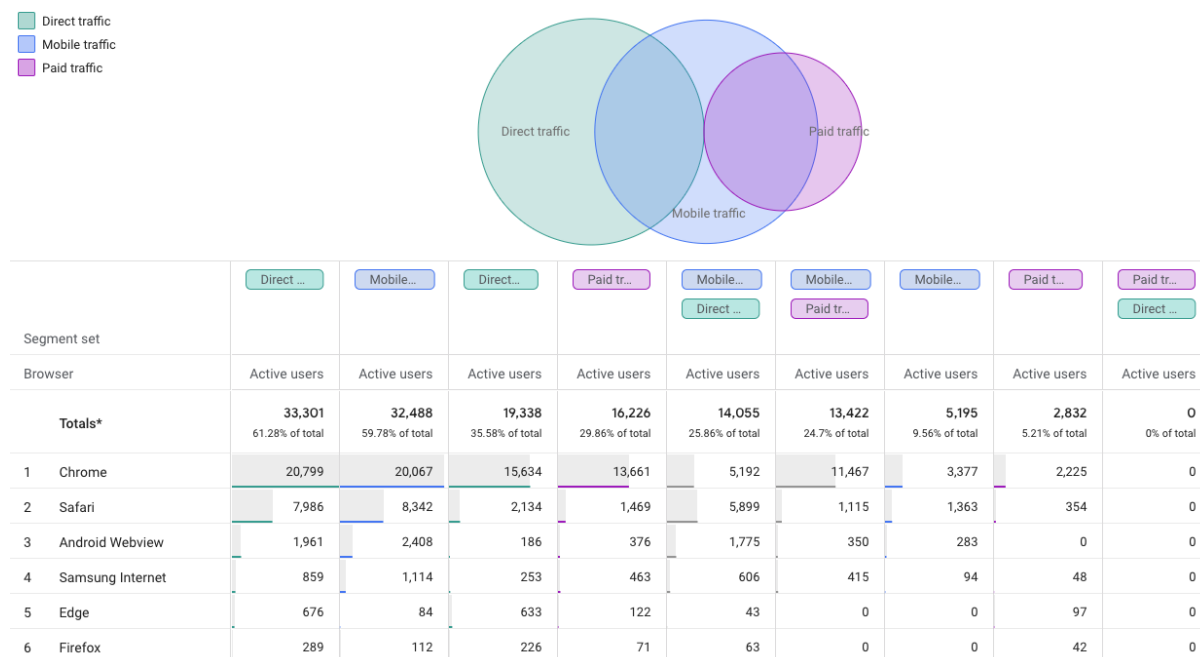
Direct traffic
Mobile traffic
Paid traffic

Direct traffic
Paid traffic
Mobile traffic

| Segment set | Direct ... | Mobile... | Direct... | Paid tr... | Mobile... Direct ... | Mobile... Paid tr... | Mobile... | Paid t... | Paid tr... Direct ... |
|---|---|---|---|---|---|---|---|---|---|
| Browser | Active users | Active users | Active users | Active users | Active users | Active users | Active users | Active users | Active users |
| Totals* | 33,301 61.28% of total | 32,488 59.78% of total | 19,338 35.58% of total | 16,226 29.86% of total | 14,055 25.86% of total | 13,422 24.7% of total | 5,195 9.56% of total | 2,832 5.21% of total | 0 0% of total |
| 1 Chrome | 20,799 | 20,067 | 15,634 | 13,661 | 5,192 | 11,467 | 3,377 | 2,225 | 0 |
| 2 Safari | 7,986 | 8,342 | 2,134 | 1,469 | 5,899 | 1,115 | 1,363 | 354 | 0 |
| 3 Android Webview | 1,961 | 2,408 | 186 | 376 | 1,775 | 350 | 283 | 0 | 0 |
| 4 Samsung Internet | 859 | 1,114 | 253 | 463 | 606 | 415 | 94 | 48 | 0 |
| 5 Edge | 676 | 84 | 633 | 122 | 43 | 0 | 0 | 97 | 0 |
| 6 Firefox | 289 | 112 | 226 | 71 | 63 | 0 | 0 | 42 | 0 |